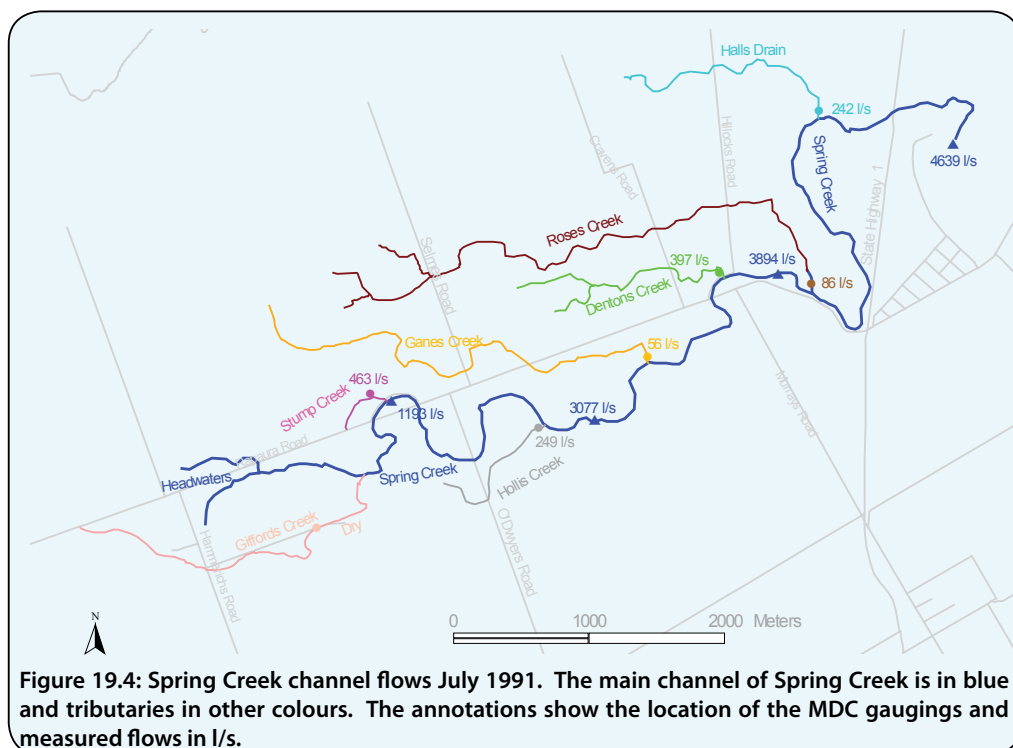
Halls Drain
242 l/s
4639 l/s
Spring Creek
Hillocks Road
Gravert Road
State Highway 1
Roses Creek
Selmes Road
397 l/s
3894 l/s
86 l/s
Dentons Creek
Ganes Creek
56 l/s
463 l/s
Stump Creek
1193 l/s
3077 l/s
Murrays Road
249 l/s
Rapaura Road
Headwaters
Spring Creek
Hollis Creek
Giffords Creek
Dry
Hammonds Road
O'Dwyers Road
N
0
1000
2000 Meters

Figure 19.4: Spring Creek channel flows July 1991. The main channel of Spring Creek is in blue and tributaries in other colours. The annotations show the location of the MDC gaugings and measured flows in l/s.